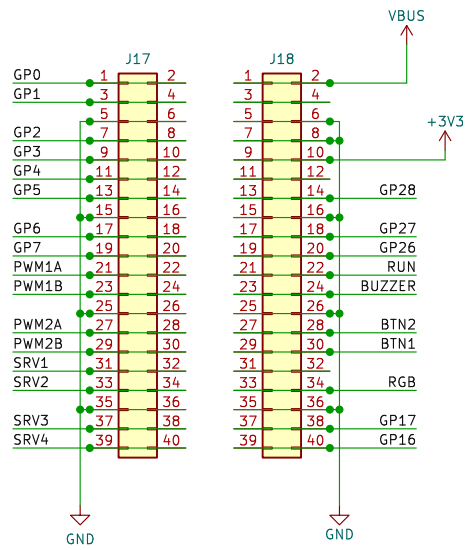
VBUS

J17

J18

+3V3

GP0 1 2
GP1 3 4
5 6
GP2 7 8
GP3 9 10
GP4 11 12
GP5 13 14
15 16
GP6 17 18
GP7 19 20
PWM1A 21 22
PWM1B 23 24
25 26
PWM2A 27 28
PWM2B 29 30
SRV1 31 32
SRV2 33 34
35 36
SRV3 37 38
SRV4 39 40

1 2
3 4
5 6
7 8
9 10
11 12
13 14 GP28
15 16
17 18 GP27
19 20 GP26
21 22 RUN
23 24 BUZZER
25 26
27 28 BTN2
29 30 BTN1
31 32
33 34 RGB
35 36
37 38 GP17
39 40 GP16

GND

GND